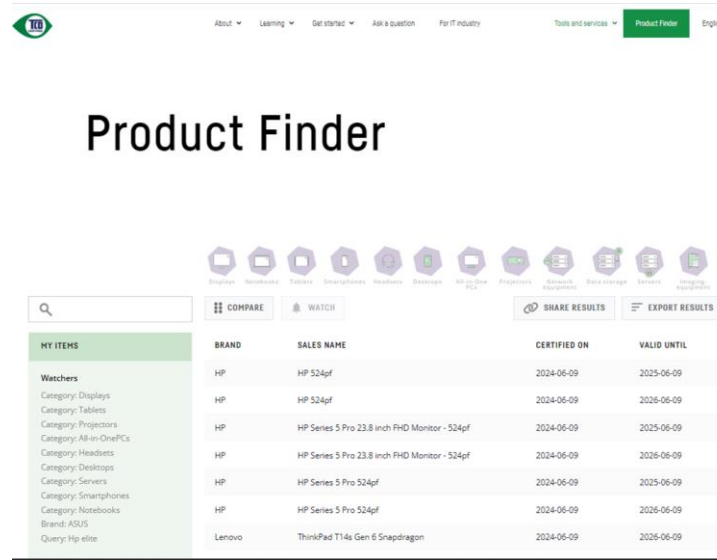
TCO

About ⌄ Learning ⌄ Get started ⌄ Ask a question For IT industry Tools and services ⌄ Product Finder Engli

Product Finder

Displays Notebooks Tablets Smartphones Headsets Desktops All-in-One PCs Projectors Network equipment Data storage Servers Imaging equipment

COMPARE WATCH SHARE RESULTS EXPORT RESULTS

MY ITEMS

Watchers
Category: Displays
Category: Tablets
Category: Projectors
Category: All-in-OnePCs
Category: Headsets
Category: Desktops
Category: Servers
Category: Smartphones
Category: Notebooks
Brand: ASUS
Query: Hp elite

| BRAND | SALES NAME | CERTIFIED ON | VALID UNTIL |
|---|---|---|---|
| HP | HP 524pf | 2024-06-09 | 2025-06-09 |
| HP | HP 524pf | 2024-06-09 | 2026-06-09 |
| HP | HP Series 5 Pro 23.8 inch FHD Monitor - 524pf | 2024-06-09 | 2025-06-09 |
| HP | HP Series 5 Pro 23.8 inch FHD Monitor - 524pf | 2024-06-09 | 2026-06-09 |
| HP | HP Series 5 Pro 524pf | 2024-06-09 | 2025-06-09 |
| HP | HP Series 5 Pro 524pf | 2024-06-09 | 2026-06-09 |
| Lenovo | ThinkPad T14s Gen 6 Snapdragon | 2024-06-09 | 2026-06-09 |